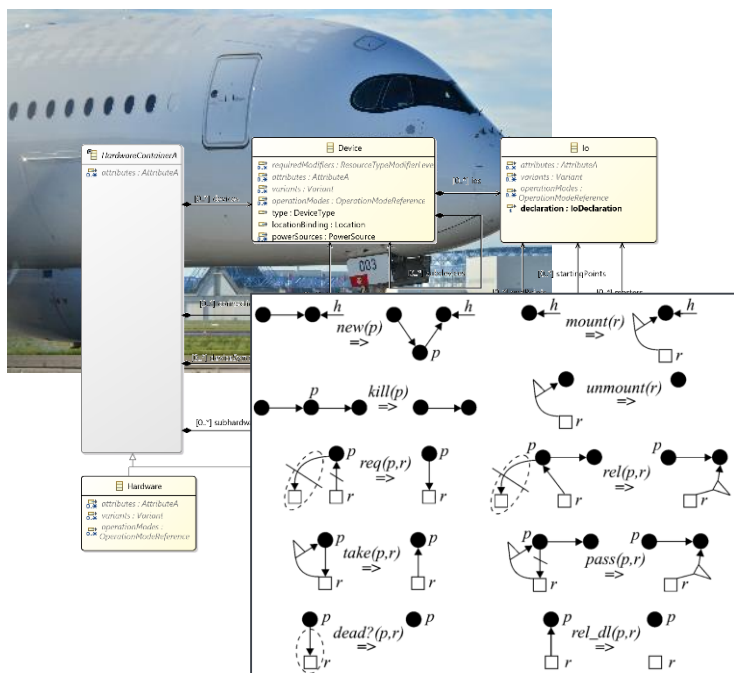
HardwareContainerA
attributes : AttributeA

Device
requiredModifiers : ResourceTypeModifierLeve
attributes : AttributeA
variants : Variant
operationModes : OperationModeReference
type : DeviceType
locationBinding : Location
powerSources : PowerSource

Io
attributes : AttributeA
variants : Variant
operationModes : OperationModeReference
declaration : IoDeclaration

[0..*] devices
[0..*] ios
[0..*] startingPoints
[0..*] masters
[0..*] subhardw

003

Hardware
attributes : AttributeA
variants : Variant
operationModes : OperationModeReference

h
new(p)
=>
h
p

h
mount(r)
=>
r

p
kill(p)

unmount(r)
=>
r

p
req(p,r)
=>
r
r

p
rel(p,r)
=>
p
r
r

p
take(p,r)
=>
r
r

pass(p,r)
=>

p
dead?(p,r)
=>
p
r

p
rel_dl(p,r)
=>
p
r
r